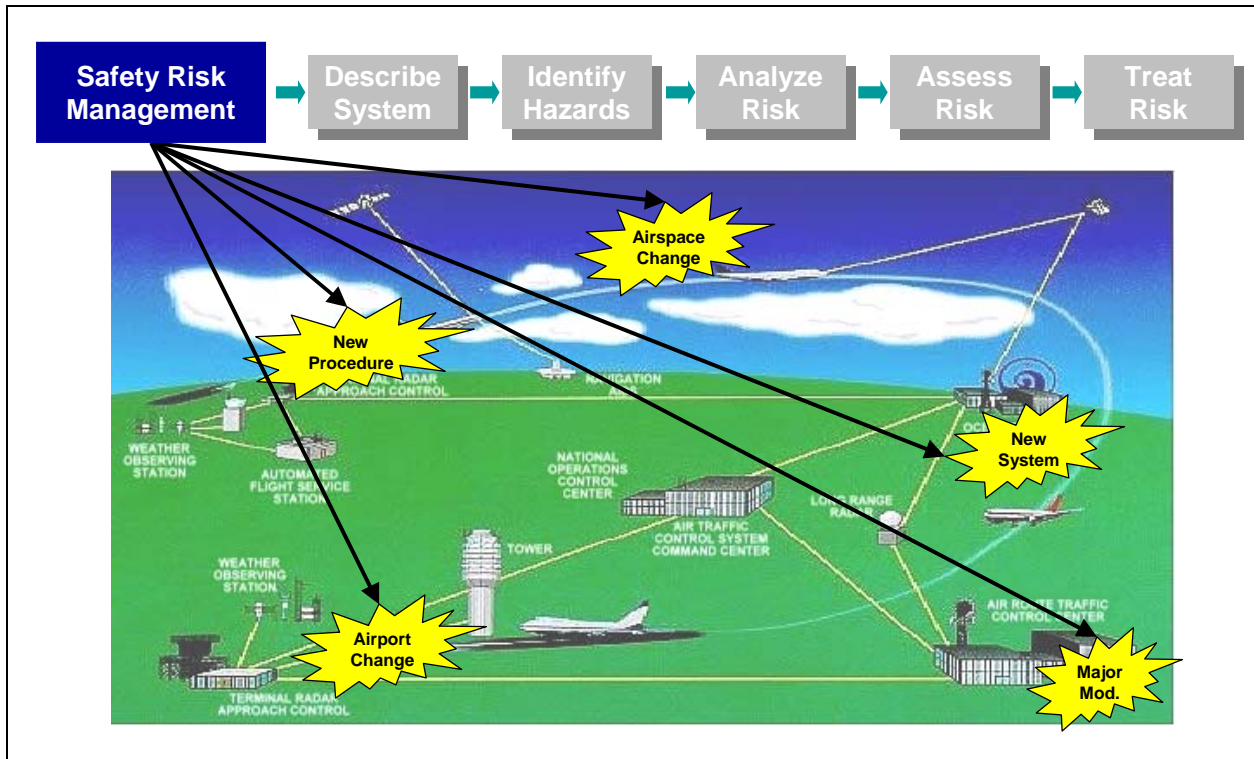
Safety Risk Management

Describe System

Identify Hazards

Analyze Risk

Assess Risk

Treat Risk

Airspace Change

New Procedure

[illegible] RADAR APPROACH CONTROL

NAVIGATION AIDS

OC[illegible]

New System

WEATHER OBSERVING STATION

AUTOMATED FLIGHT SERVICE STATION

NATIONAL OPERATIONS CONTROL CENTER

AIR TRAFFIC CONTROL SYSTEM COMMAND CENTER

LONG RANGE RADAR

WEATHER OBSERVING STATION

TOWER

Airport Change

AIR ROUTE TRAFFIC CONTROL CENTER

Major Mod.

TERMINAL RADAR APPROACH CONTROL